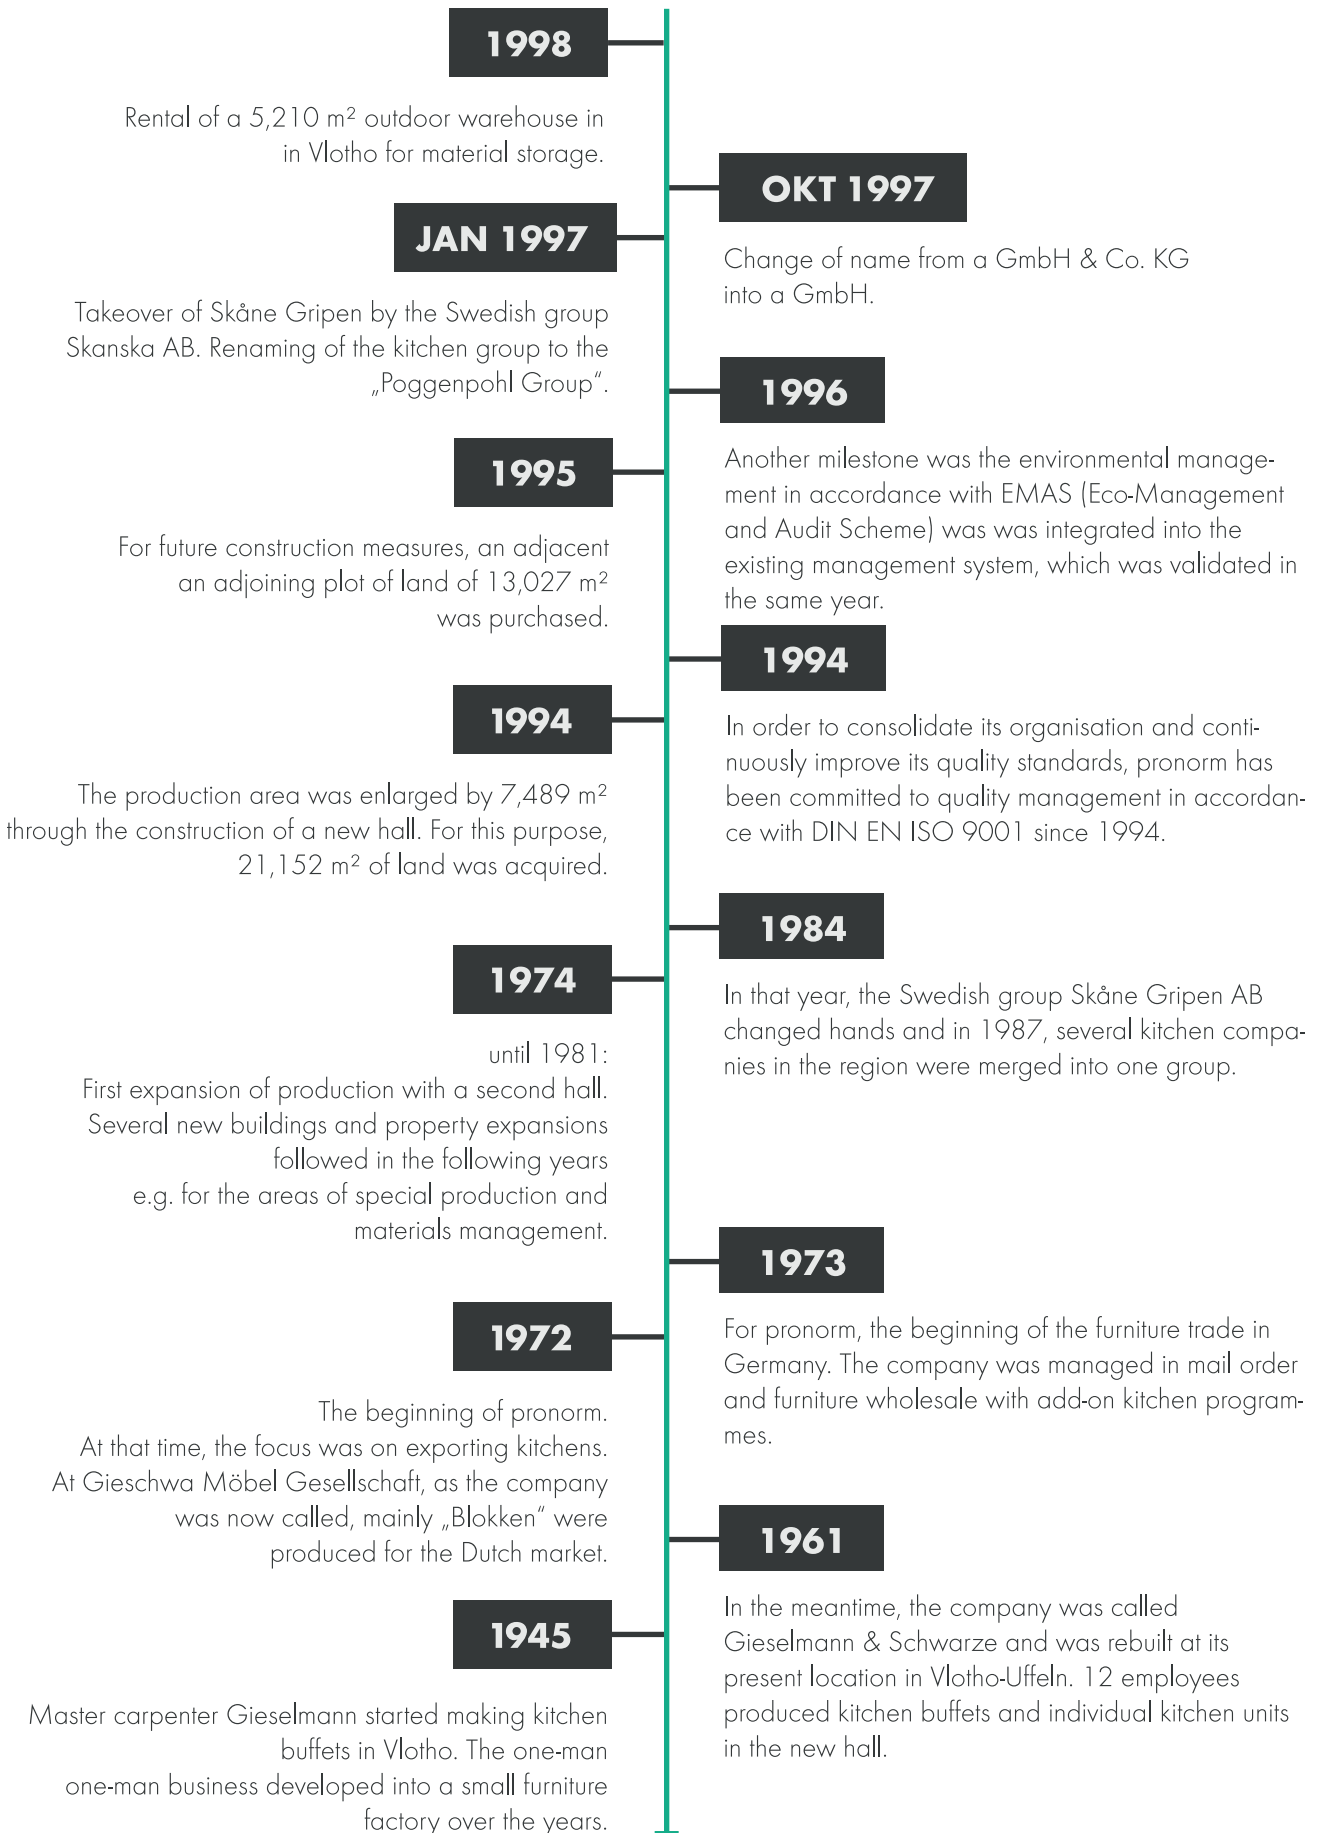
1998

Rental of a 5,210 m² outdoor warehouse in in Vlotho for material storage.

OKT 1997

Change of name from a GmbH & Co. KG into a GmbH.

JAN 1997

Takeover of Skåne Gripen by the Swedish group Skanska AB. Renaming of the kitchen group to the „Poggenpohl Group".

1996

Another milestone was the environmental management in accordance with EMAS (Eco-Management and Audit Scheme) was was integrated into the existing management system, which was validated in the same year.

1995

For future construction measures, an adjacent an adjoining plot of land of 13,027 m² was purchased.

1994

In order to consolidate its organisation and continuously improve its quality standards, pronorm has been committed to quality management in accordance with DIN EN ISO 9001 since 1994.

1994

The production area was enlarged by 7,489 m² through the construction of a new hall. For this purpose, 21,152 m² of land was acquired.

1984

In that year, the Swedish group Skåne Gripen AB changed hands and in 1987, several kitchen companies in the region were merged into one group.

1974

until 1981:
First expansion of production with a second hall. Several new buildings and property expansions followed in the following years e.g. for the areas of special production and materials management.

1973

For pronorm, the beginning of the furniture trade in Germany. The company was managed in mail order and furniture wholesale with add-on kitchen programmes.

1972

The beginning of pronorm.
At that time, the focus was on exporting kitchens. At Gieschwa Möbel Gesellschaft, as the company was now called, mainly „Blokken" were produced for the Dutch market.

1961

In the meantime, the company was called Gieselmann & Schwarze and was rebuilt at its present location in Vlotho-Uffeln. 12 employees produced kitchen buffets and individual kitchen units in the new hall.

1945

Master carpenter Gieselmann started making kitchen buffets in Vlotho. The one-man one-man business developed into a small furniture factory over the years.